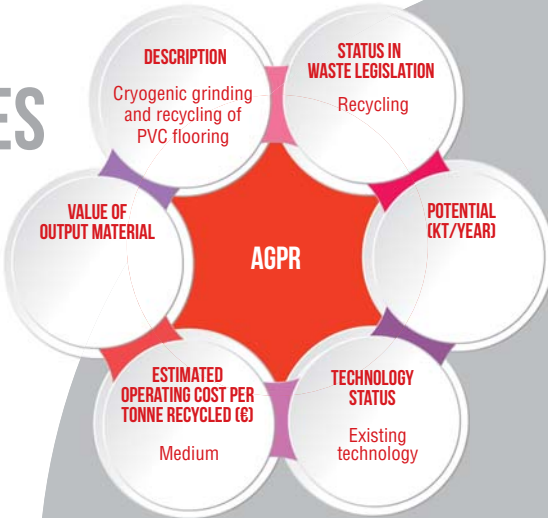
ES

DESCRIPTION
Cryogenic grinding and recycling of PVC flooring

STATUS IN WASTE LEGISLATION
Recycling

VALUE OF OUTPUT MATERIAL

AGPR

POTENTIAL (KT/YEAR)

ESTIMATED OPERATING COST PER TONNE RECYCLED (€)
Medium

TECHNOLOGY STATUS
Existing technology